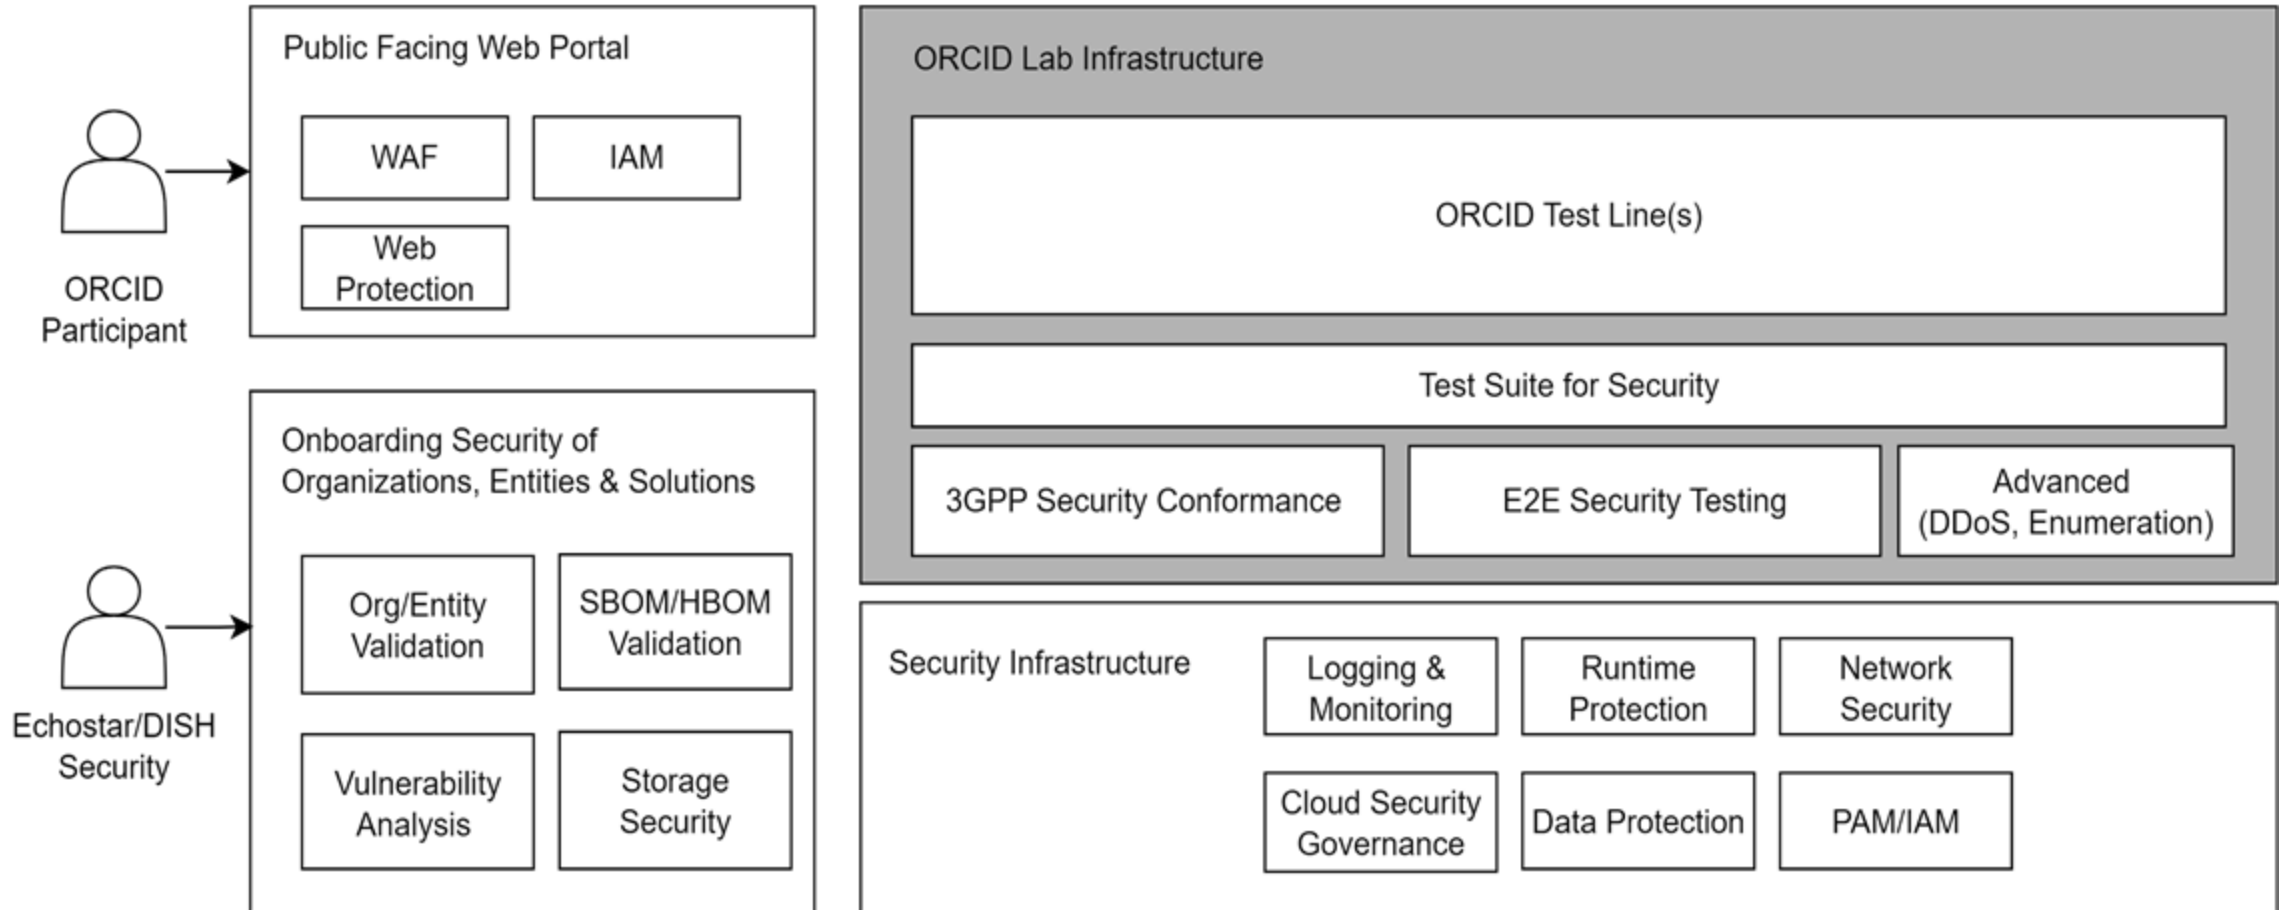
ORCID Participant

Public Facing Web Portal

WAF

IAM

Web Protection

Echostar/DISH Security

Onboarding Security of Organizations, Entities & Solutions

Org/Entity Validation

SBOM/HBOM Validation

Vulnerability Analysis

Storage Security

ORCID Lab Infrastructure

ORCID Test Line(s)

Test Suite for Security

3GPP Security Conformance

E2E Security Testing

Advanced (DDoS, Enumeration)

Security Infrastructure

Logging & Monitoring

Runtime Protection

Network Security

Cloud Security Governance

Data Protection

PAM/IAM